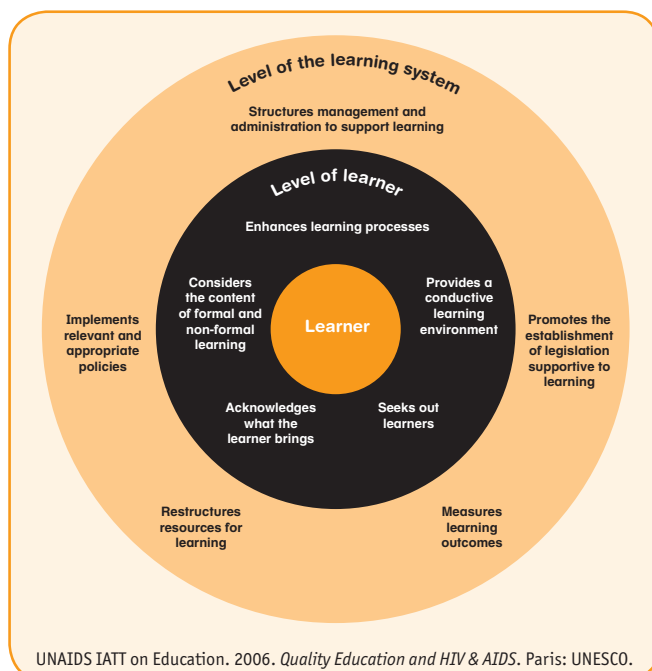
Level of the learning system

Structures management and administration to support learning

Level of learner

Enhances learning processes

Considers the content of formal and non-formal learning

Learner

Provides a conductive learning environment

Implements relevant and appropriate policies

Promotes the establishment of legislation supportive to learning

Acknowledges what the learner brings

Seeks out learners

Restructures resources for learning

Measures learning outcomes

UNAIDS IATT on Education. 2006. Quality Education and HIV & AIDS. Paris: UNESCO.